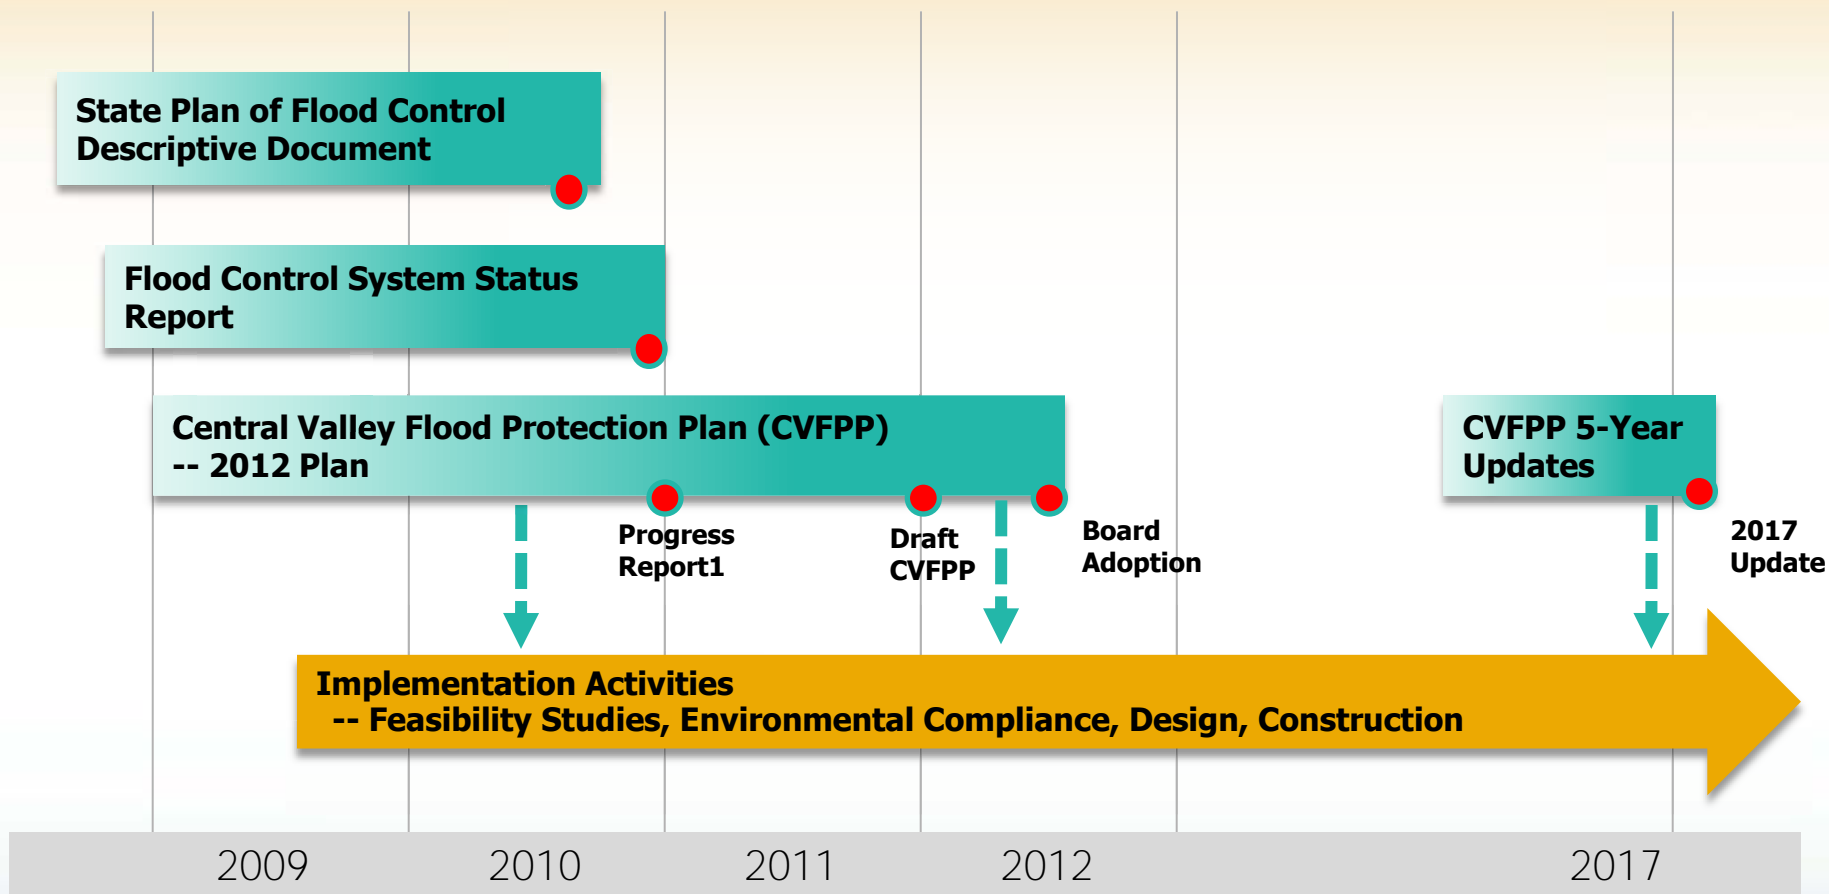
State Plan of Flood Control Descriptive Document

Flood Control System Status Report

Central Valley Flood Protection Plan (CVFPP) -- 2012 Plan

CVFPP 5-Year Updates

Progress Report1

Draft CVFPP

Board Adoption

2017 Update

Implementation Activities
-- Feasibility Studies, Environmental Compliance, Design, Construction

2009 2010 2011 2012 2017